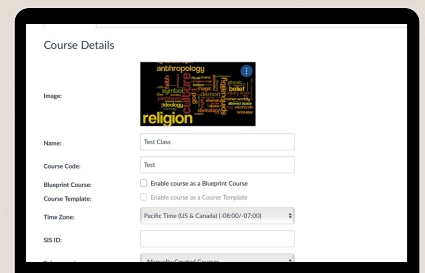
Course Details

Image:

anthropology
symbol
ideology
belief
culture
religion

Name: Test Class

Course Code: Test

Blueprint Course: Enable course as a Blueprint Course

Course Template: Enable course as a Course Template

Time Zone: Pacific Time (US & Canada) (-08:00/-07:00)

SIS ID:

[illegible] Monmouth Central Courses